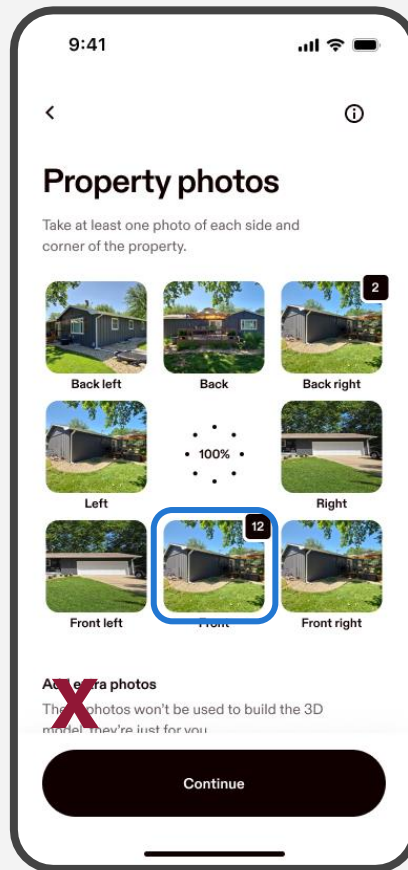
9:41

Property photos

Take at least one photo of each side and corner of the property.

2

Back left

Back

Back right

100%

Left

Right

12

Front left

Front

Front right

Add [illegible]ra photos

The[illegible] photos won't be used to build the 3D model, they're just for you.

Continue